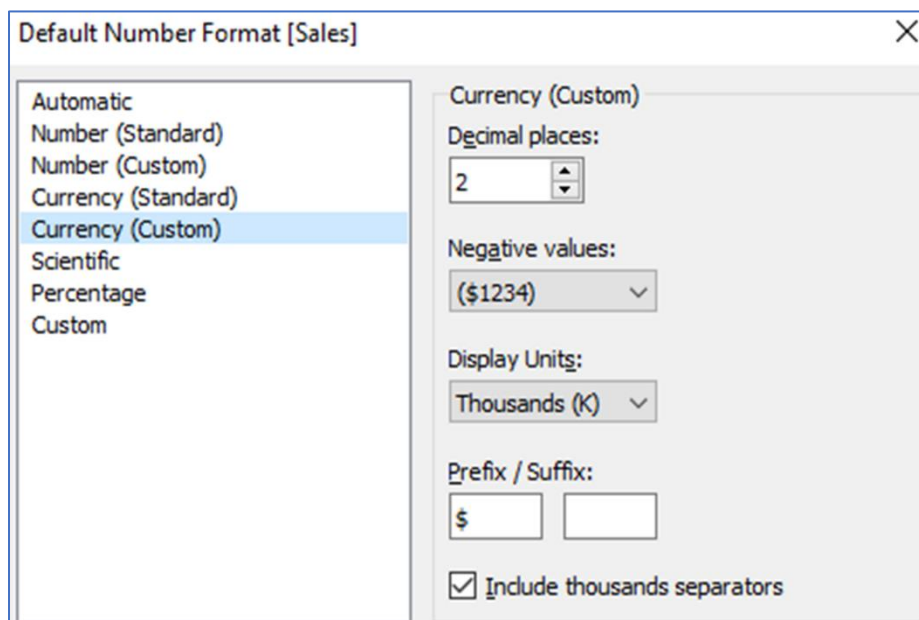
Default Number Format [Sales]

×

Automatic
Number (Standard)
Number (Custom)
Currency (Standard)
Currency (Custom)
Scientific
Percentage
Custom

Currency (Custom)

Decimal places:

2

Negative values:

($1234)

Display Units:

Thousands (K)

Prefix / Suffix:

$

☑ Include thousands separators